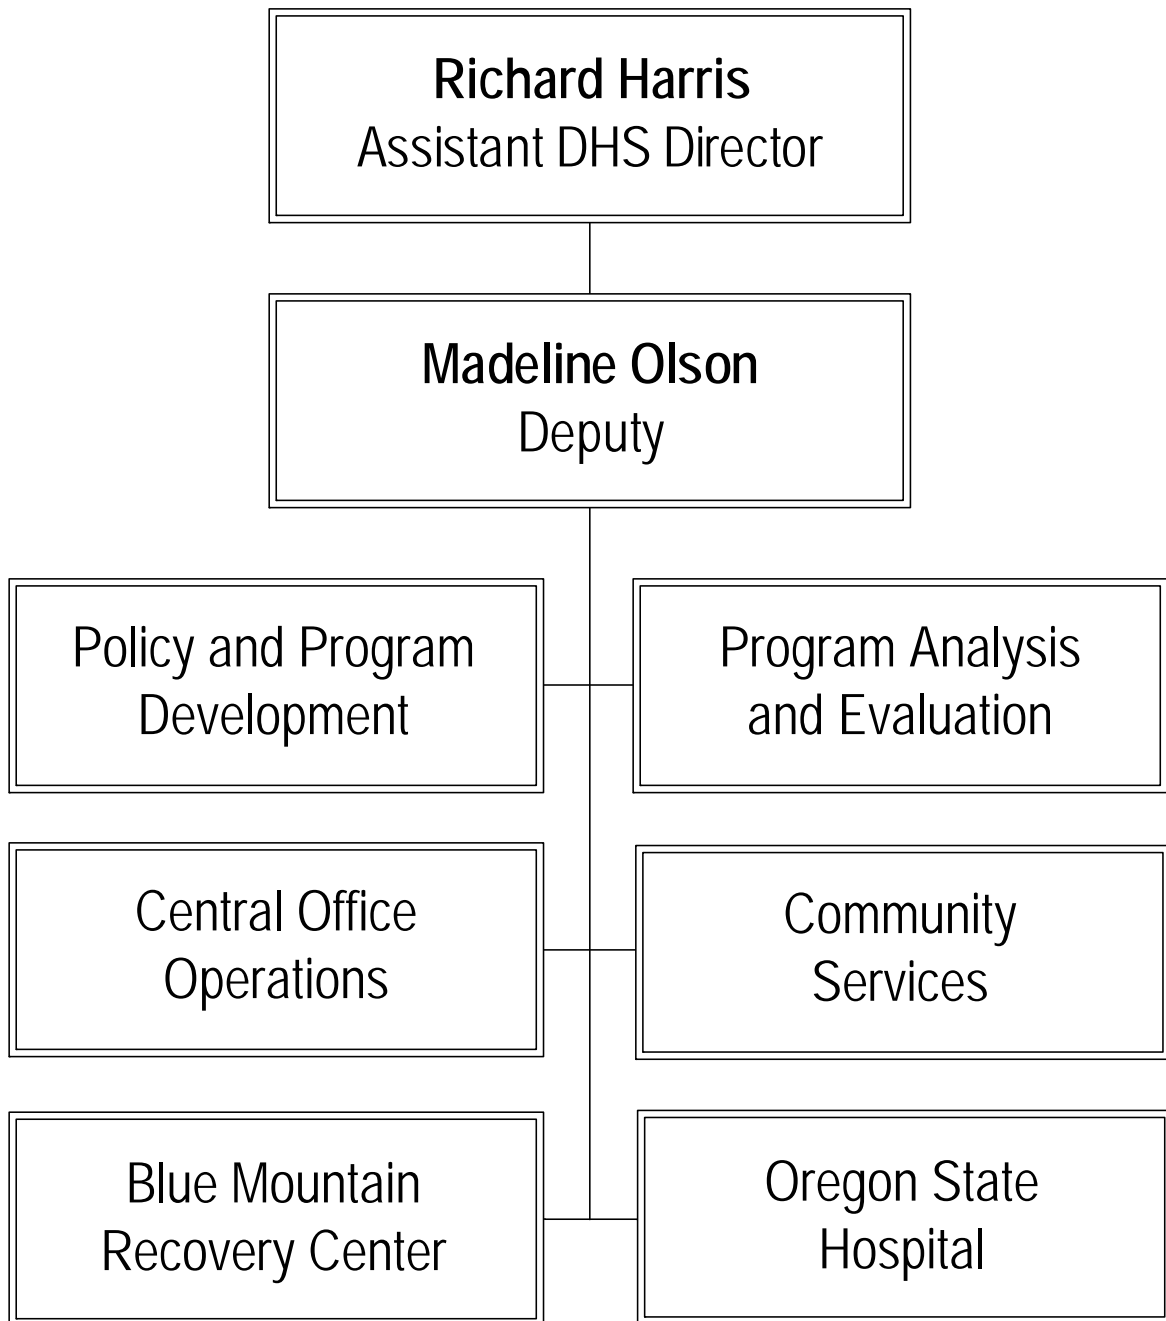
Richard Harris
Assistant DHS Director

Madeline Olson
Deputy

Policy and Program Development

Program Analysis and Evaluation

Central Office Operations

Community Services

Blue Mountain Recovery Center

Oregon State Hospital